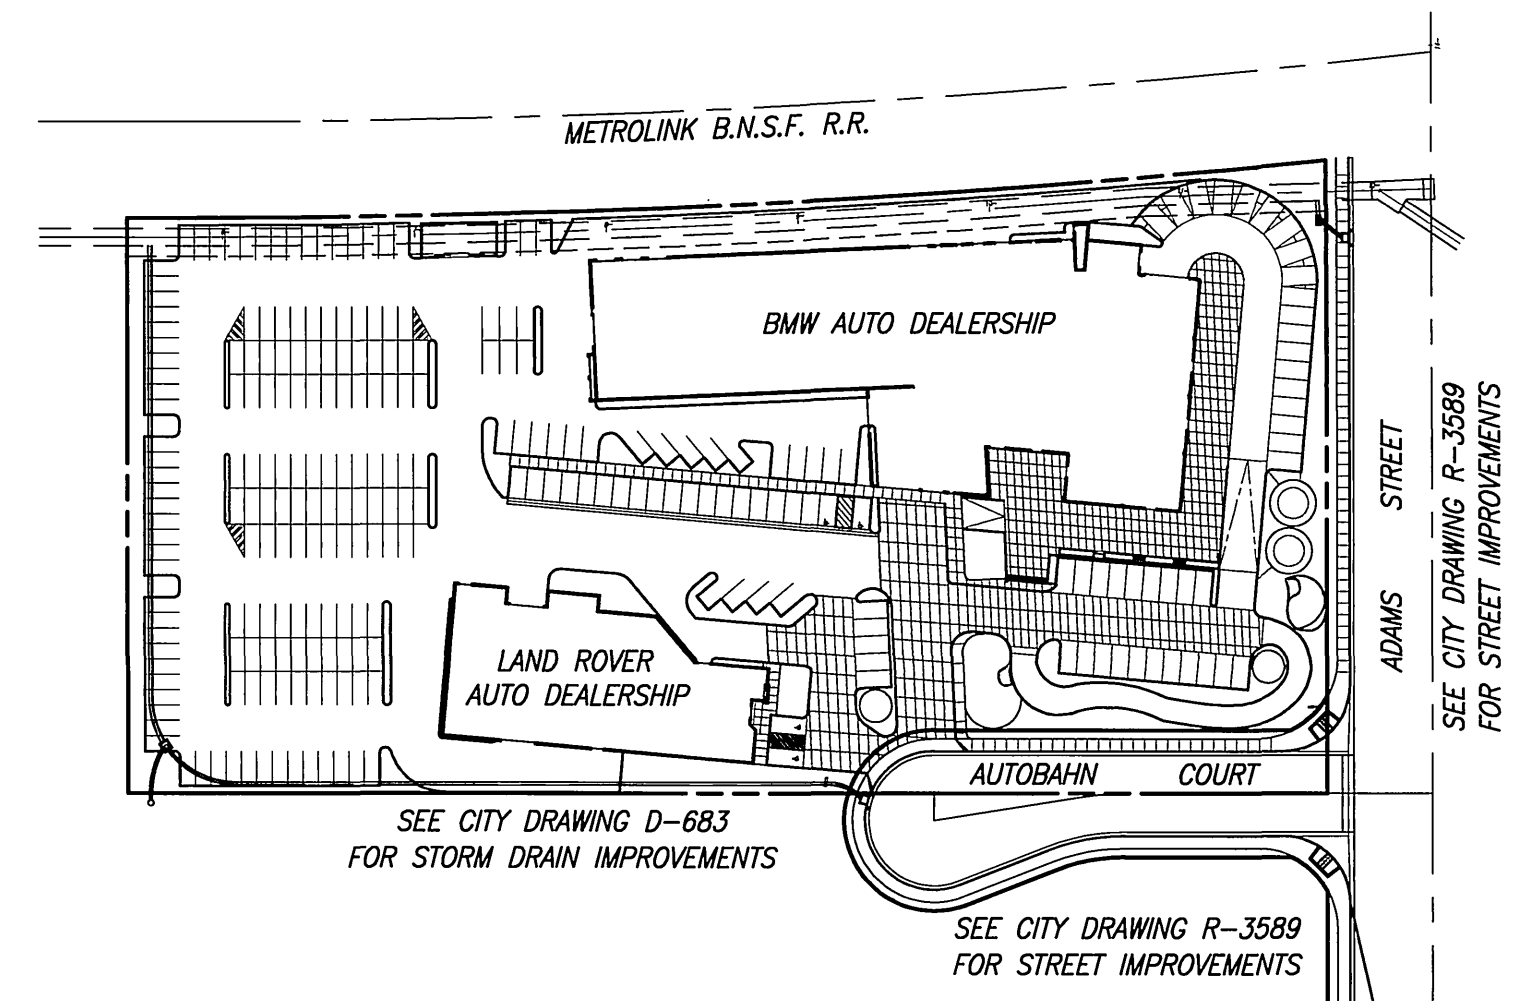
METROLINK B.N.S.F. R.R.

BMW AUTO DEALERSHIP

LAND ROVER AUTO DEALERSHIP

ADAMS STREET

SEE CITY DRAWING R–3589 FOR STREET IMPROVEMENTS

AUTOBAHN COURT

SEE CITY DRAWING D–683 FOR STORM DRAIN IMPROVEMENTS

SEE CITY DRAWING R–3589 FOR STREET IMPROVEMENTS